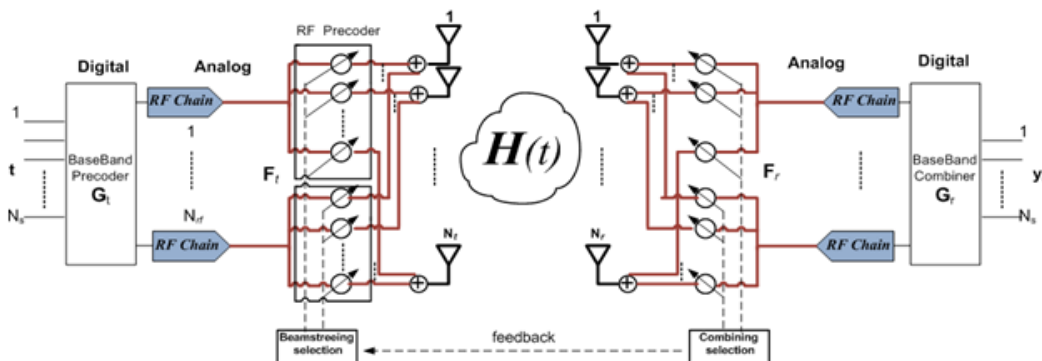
RF Precoder

1

1

Digital

Analog

Analog

Digital

RF Chain

RF Chain

1

1

t

BaseBand Precoder $\mathbf{G}_t$

1

$\mathbf{F}_t$

$H(t)$

$\mathbf{F}_r$

BaseBand Combiner $\mathbf{G}_r$

y

$N_s$

$N_{rf}$

$N_s$

$N_t$

$N_r$

RF Chain

RF Chain

Beamstreeing selection

feedback

Combining selection